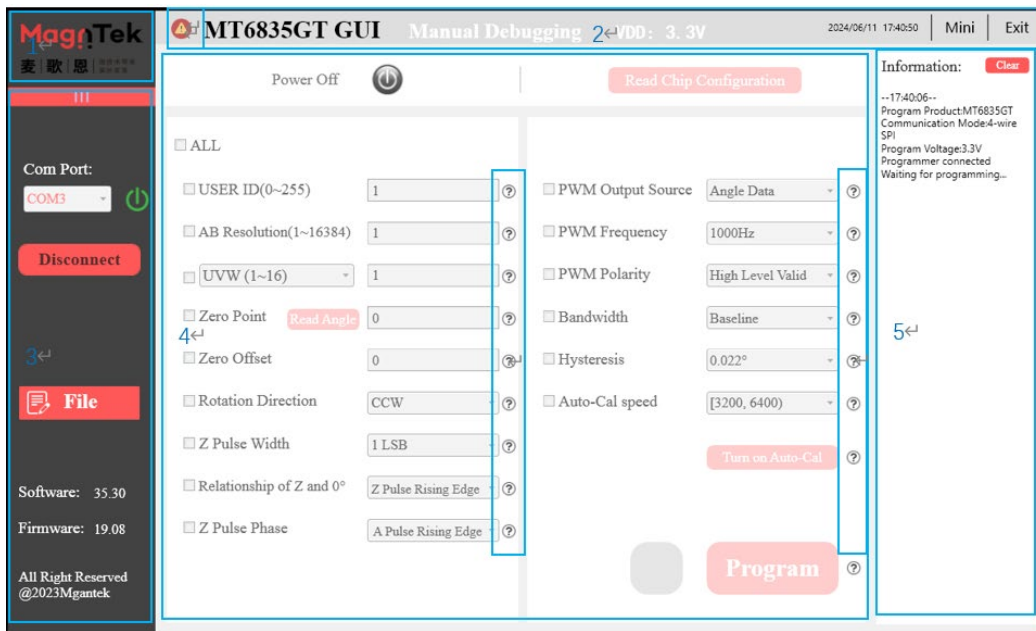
MagnTek
麦歌恩
1

MT6835GT GUI Manual Debugging 2 VDD: 3.3V
2024/06/11 17:40:50 Mini Exit

Com Port:
COM3
Disconnect
3
File
Software: 35.30
Firmware: 19.08
All Right Reserved @2023Mgantek

Power Off
Read Chip Configuration

ALL
USER ID(0~255) 1 ?
AB Resolution(1~16384) 1 ?
UVW (1~16) 1 ?
Zero Point Read Angle 0 ?
4
Zero Offset 0 ?
Rotation Direction CCW ?
Z Pulse Width 1 LSB ?
Relationship of Z and 0° Z Pulse Rising Edge ?
Z Pulse Phase A Pulse Rising Edge ?

PWM Output Source Angle Data ?
PWM Frequency 1000Hz ?
PWM Polarity High Level Valid ?
Bandwidth Baseline ?
Hysteresis 0.022° ?
Auto-Cal speed [3200, 6400) ?
Turn on Auto-Cal ?
Program ?

Information: Clear
--17:40:06--
Program Product:MT6835GT
Communication Mode:4-wire SPI
Program Voltage:3.3V
Programmer connected
Waiting for programming...
5